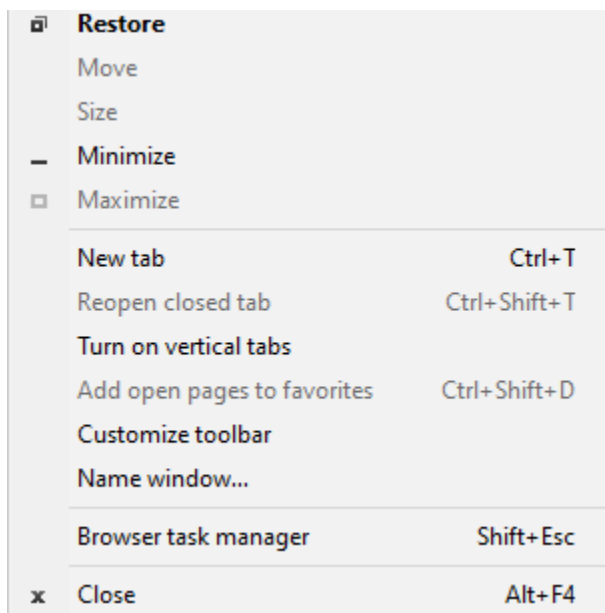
Restore
Move
Size
Minimize
Maximize

New tab Ctrl+T
Reopen closed tab Ctrl+Shift+T
Turn on vertical tabs
Add open pages to favorites Ctrl+Shift+D
Customize toolbar
Name window...

Browser task manager Shift+Esc

x Close Alt+F4